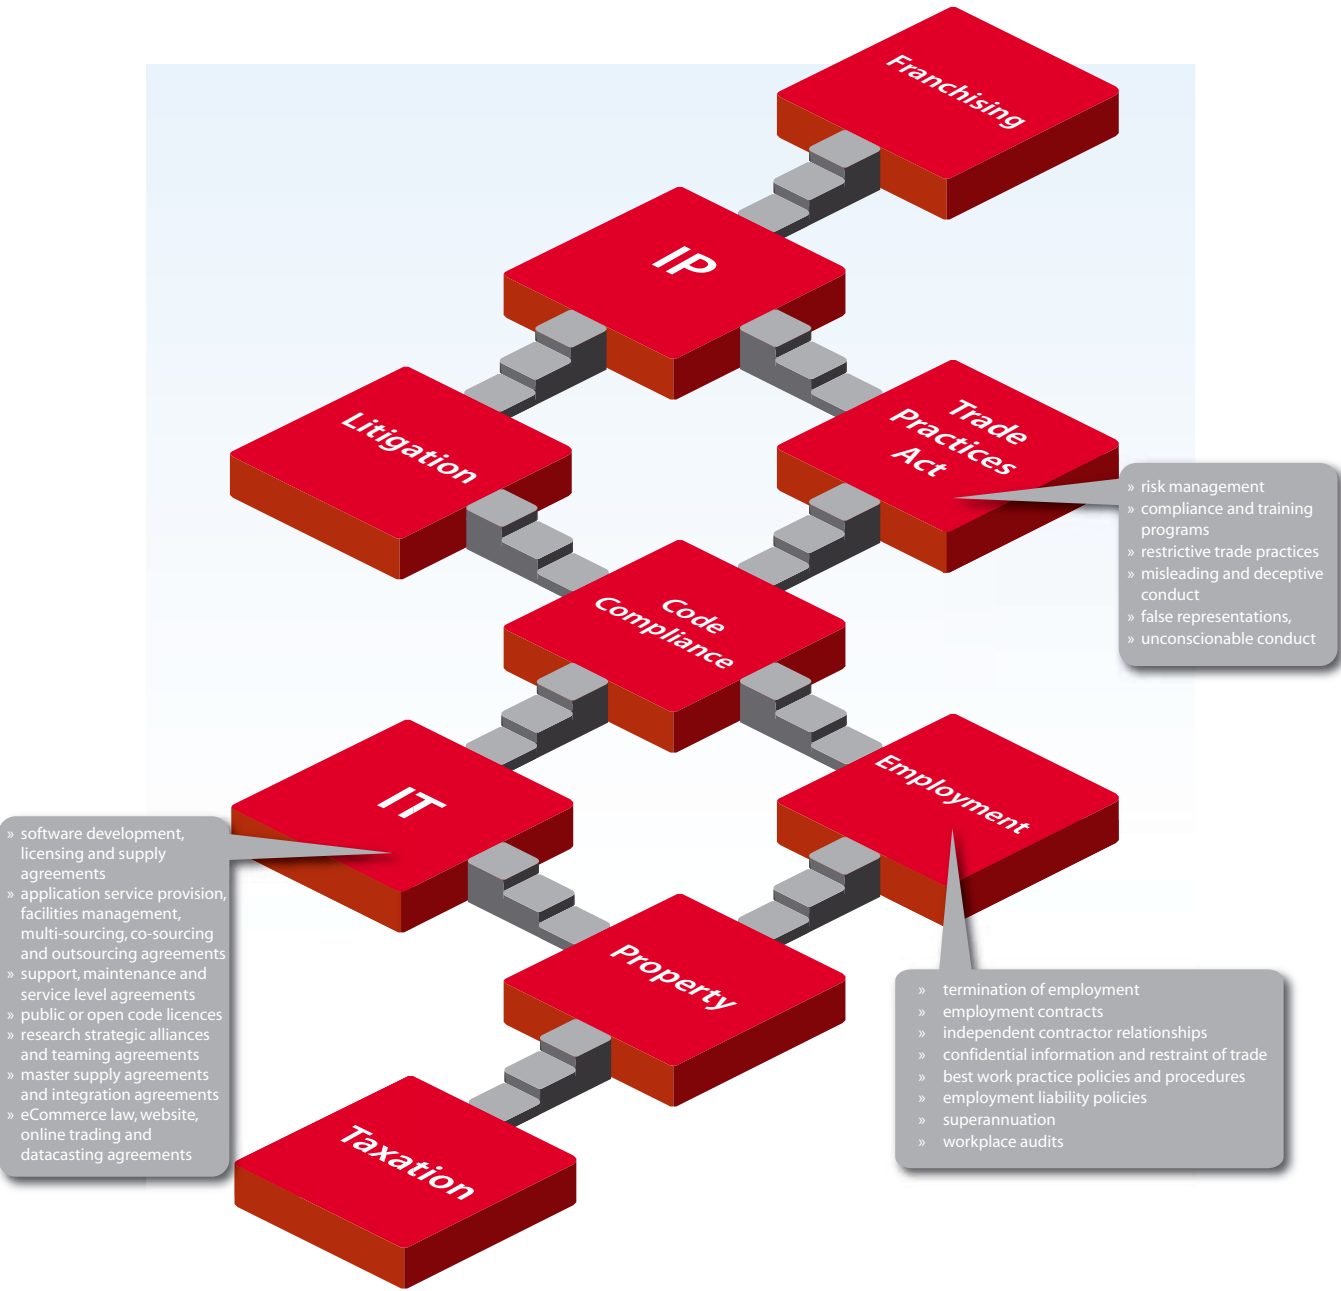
Franchising

IP

Litigation

Trade Practices Act

» risk management
» compliance and training programs
» restrictive trade practices
» misleading and deceptive conduct
» false representations,
» unconscionable conduct

Code Compliance

IT

» software development, licensing and supply agreements
» application service provision, facilities management, multi-sourcing, co-sourcing and outsourcing agreements
» support, maintenance and service level agreements
» public or open code licences
» research strategic alliances and teaming agreements
» master supply agreements and integration agreements
» eCommerce law, website, online trading and datacasting agreements

Employment

» termination of employment
» employment contracts
» independent contractor relationships
» confidential information and restraint of trade
» best work practice policies and procedures
» employment liability policies
» superannuation
» workplace audits

Property

Taxation